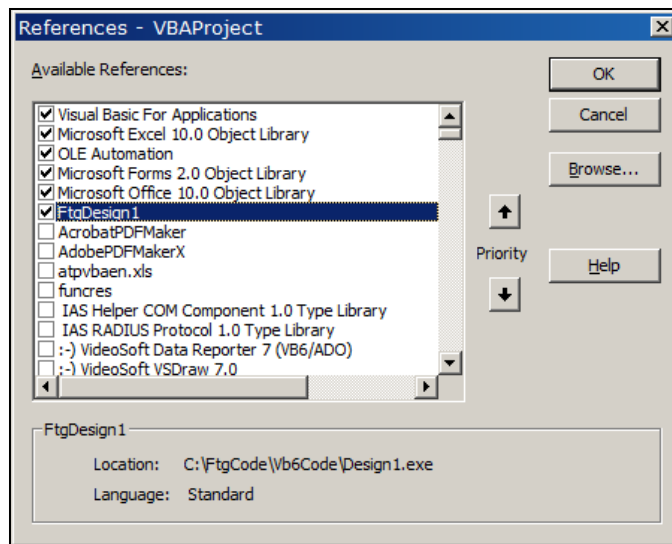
References - VBAProject

Available References:

Visual Basic For Applications
Microsoft Excel 10.0 Object Library
OLE Automation
Microsoft Forms 2.0 Object Library
Microsoft Office 10.0 Object Library
FtgDesign1
AcrobatPDFMaker
AdobePDFMakerX
atpvbaen.xls
funcres
IAS Helper COM Component 1.0 Type Library
IAS RADIUS Protocol 1.0 Type Library
:-) VideoSoft Data Reporter 7 (VB6/ADO)
:-) VideoSoft VSDraw 7.0

OK
Cancel
Browse...
Priority
Help

FtgDesign1

Location: C:\FtgCode\Vb6Code\Design1.exe
Language: Standard